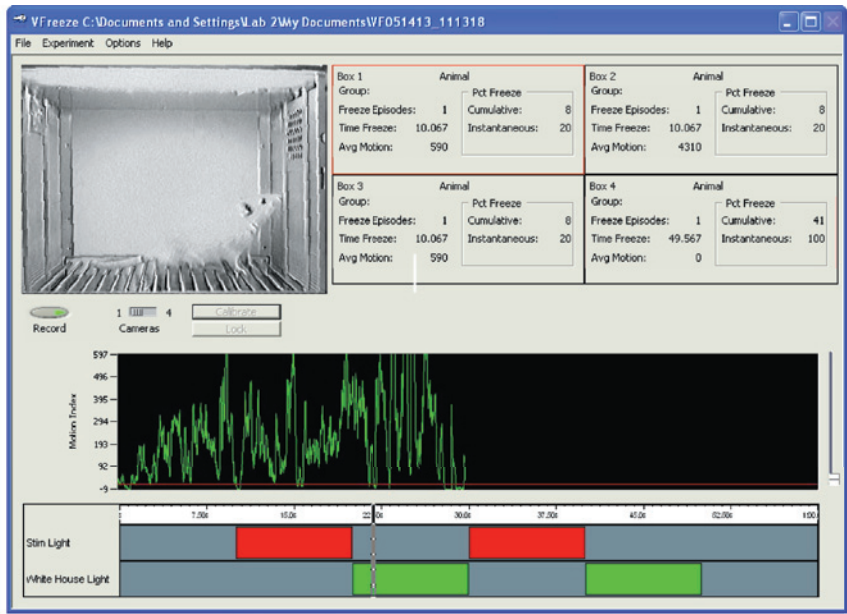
VFreeze C:\Documents and Settings\Lab 2\My Documents\VF051413_111318

File Experiment Options Help

Box 1 Animal
Group:
Freeze Episodes: 1
Time Freeze: 10.067
Avg Motion: 590
Pct Freeze
Cumulative: 8
Instantaneous: 20

Box 2 Animal
Group:
Freeze Episodes: 1
Time Freeze: 10.067
Avg Motion: 4310
Pct Freeze
Cumulative: 8
Instantaneous: 20

Box 3 Animal
Group:
Freeze Episodes: 1
Time Freeze: 10.067
Avg Motion: 590
Pct Freeze
Cumulative: 8
Instantaneous: 20

Box 4 Animal
Group:
Freeze Episodes: 1
Time Freeze: 49.567
Avg Motion: 0
Pct Freeze
Cumulative: 41
Instantaneous: 100

Record
1 4
Cameras
Calibrate
Lock

597
496
395
294
193
92
-9
Motion Index

7.50s 15.0s 22.50s 30.0s 37.50s 45.0s 52.50s 100

Stim Light
White House Light